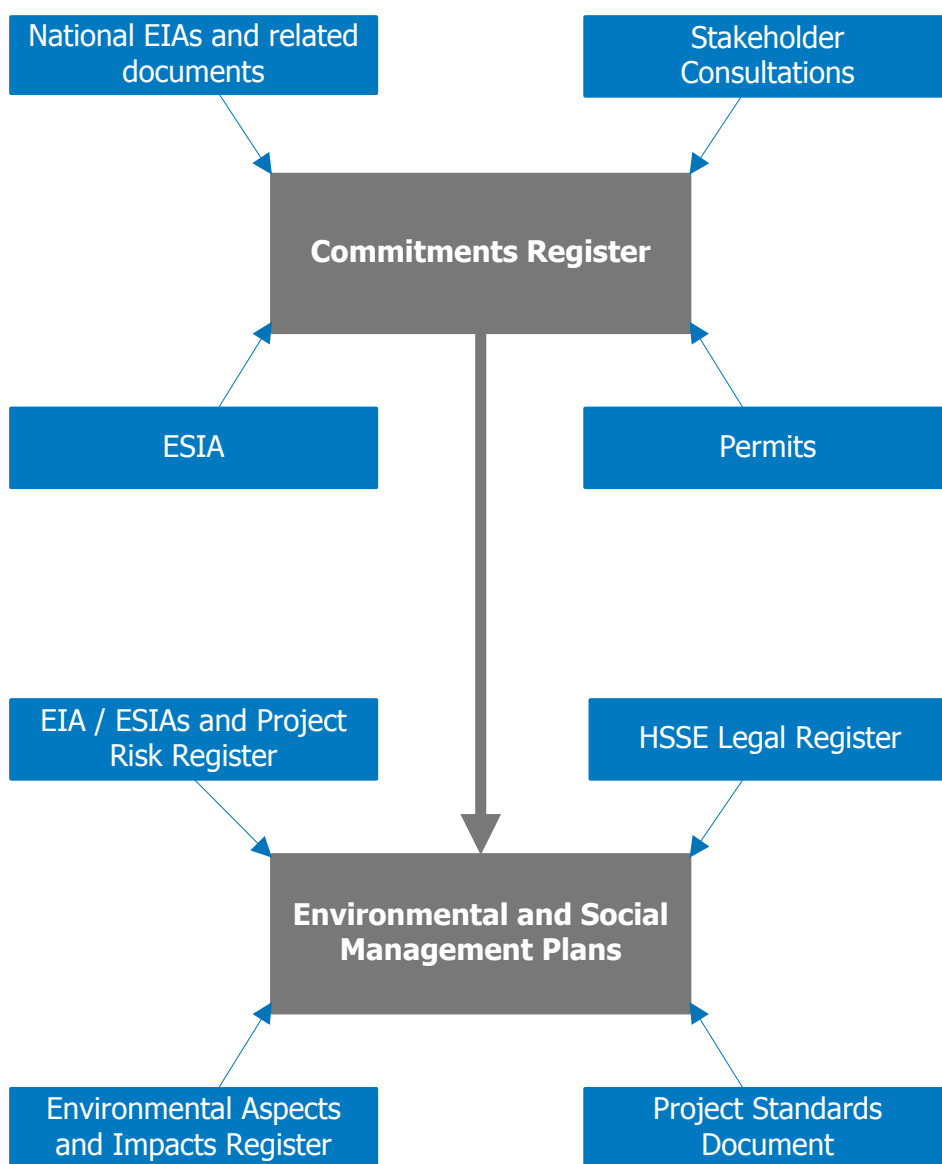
National EIAs and related documents

Stakeholder Consultations

Commitments Register

ESIA

Permits

EIA / ESIAs and Project Risk Register

HSSE Legal Register

Environmental and Social Management Plans

Environmental Aspects and Impacts Register

Project Standards Document